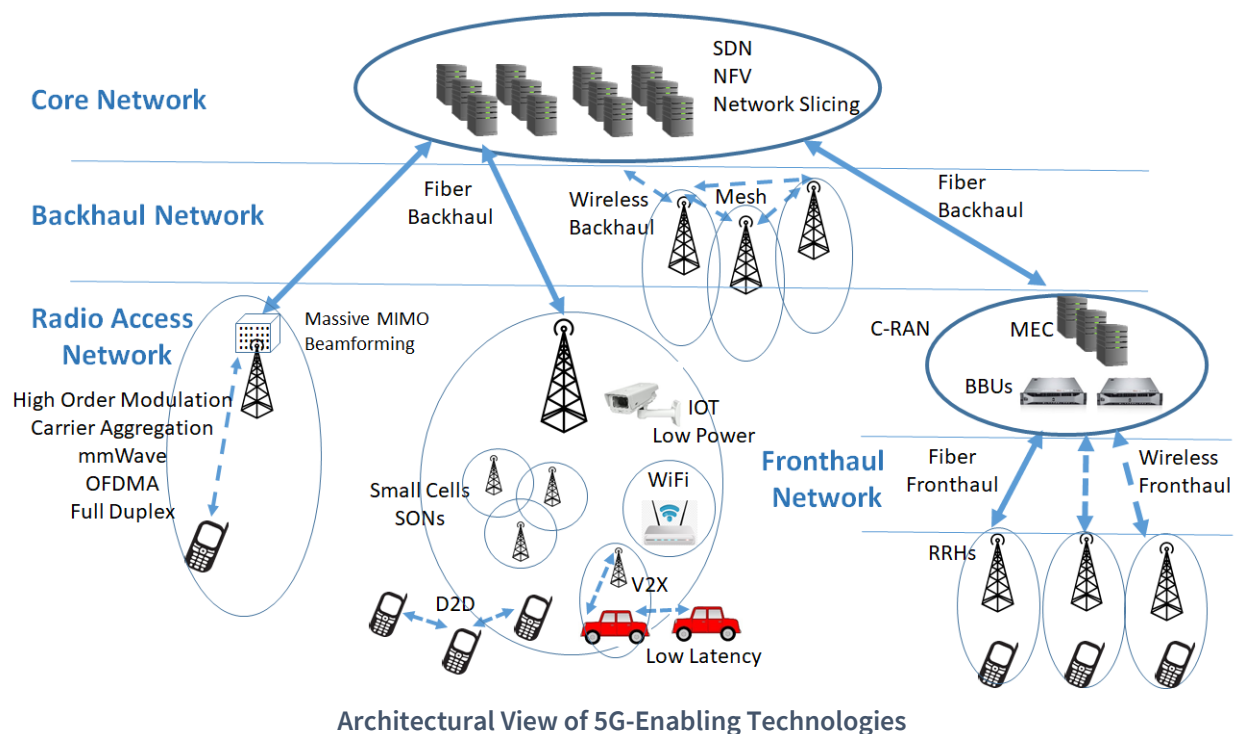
Core Network

SDN
NFV
Network Slicing

Backhaul Network

Fiber Backhaul

Wireless Backhaul

Mesh

Fiber Backhaul

Radio Access Network

Massive MIMO
Beamforming

High Order Modulation
Carrier Aggregation
mmWave
OFDMA
Full Duplex

C-RAN

MEC

BBUs

IOT
Low Power

Small Cells
SONs

WiFi

Fronthaul Network

Fiber Fronthaul

Wireless Fronthaul

RRHs

D2D

V2X

Low Latency

Architectural View of 5G-Enabling Technologies